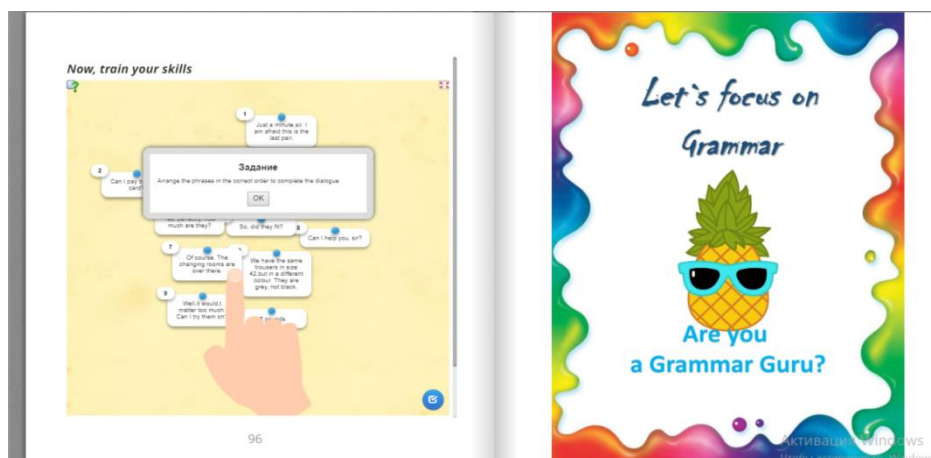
Now, train your skills

1
Just a minute sir. I am afraid this is the last pair.

2
Can I pay by card?

Задание
Arrange the phrases in the correct order to complete the dialogue.
OK

So, perfectly. How much are they?

So, did they fit?

8
Can I help you, sir?

7
Of course. The changing rooms are over there.

We have the same trousers in size 42,but in a different colour. They are grey, not black.

9
Well,it would matter too much. Can I try them on?

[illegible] pounds.

96

Let`s focus on Grammar

Are you a Grammar Guru?

Активация Windows